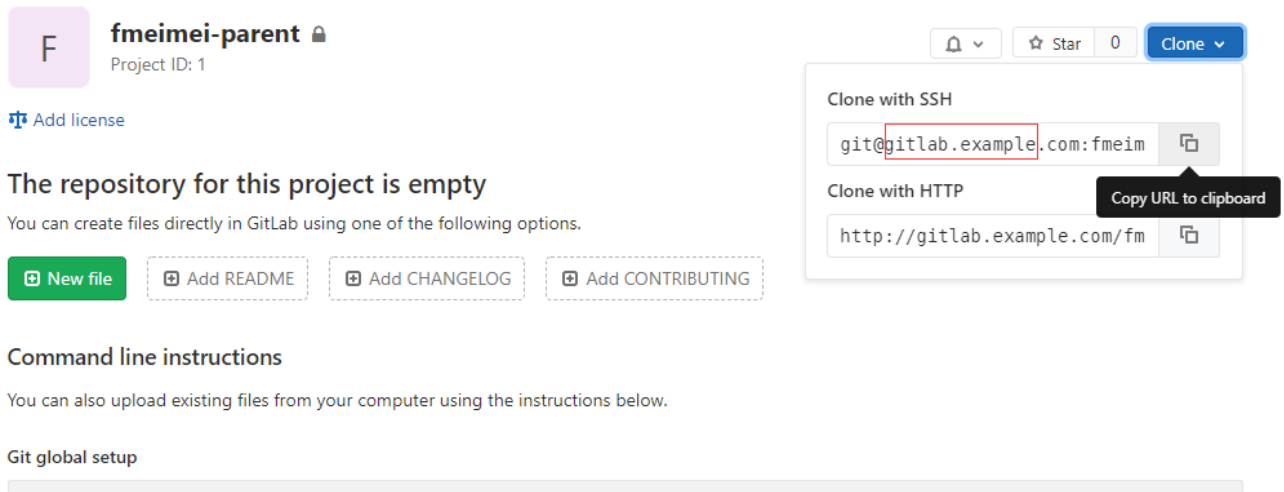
F

fmeimei-parent

Project ID: 1

Star 0 Clone

Add license

Clone with SSH

git@gitlab.example.com:fmeim

Copy URL to clipboard

Clone with HTTP

http://gitlab.example.com/fm

The repository for this project is empty

You can create files directly in GitLab using one of the following options.

New file Add README Add CHANGELOG Add CONTRIBUTING

Command line instructions

You can also upload existing files from your computer using the instructions below.

Git global setup